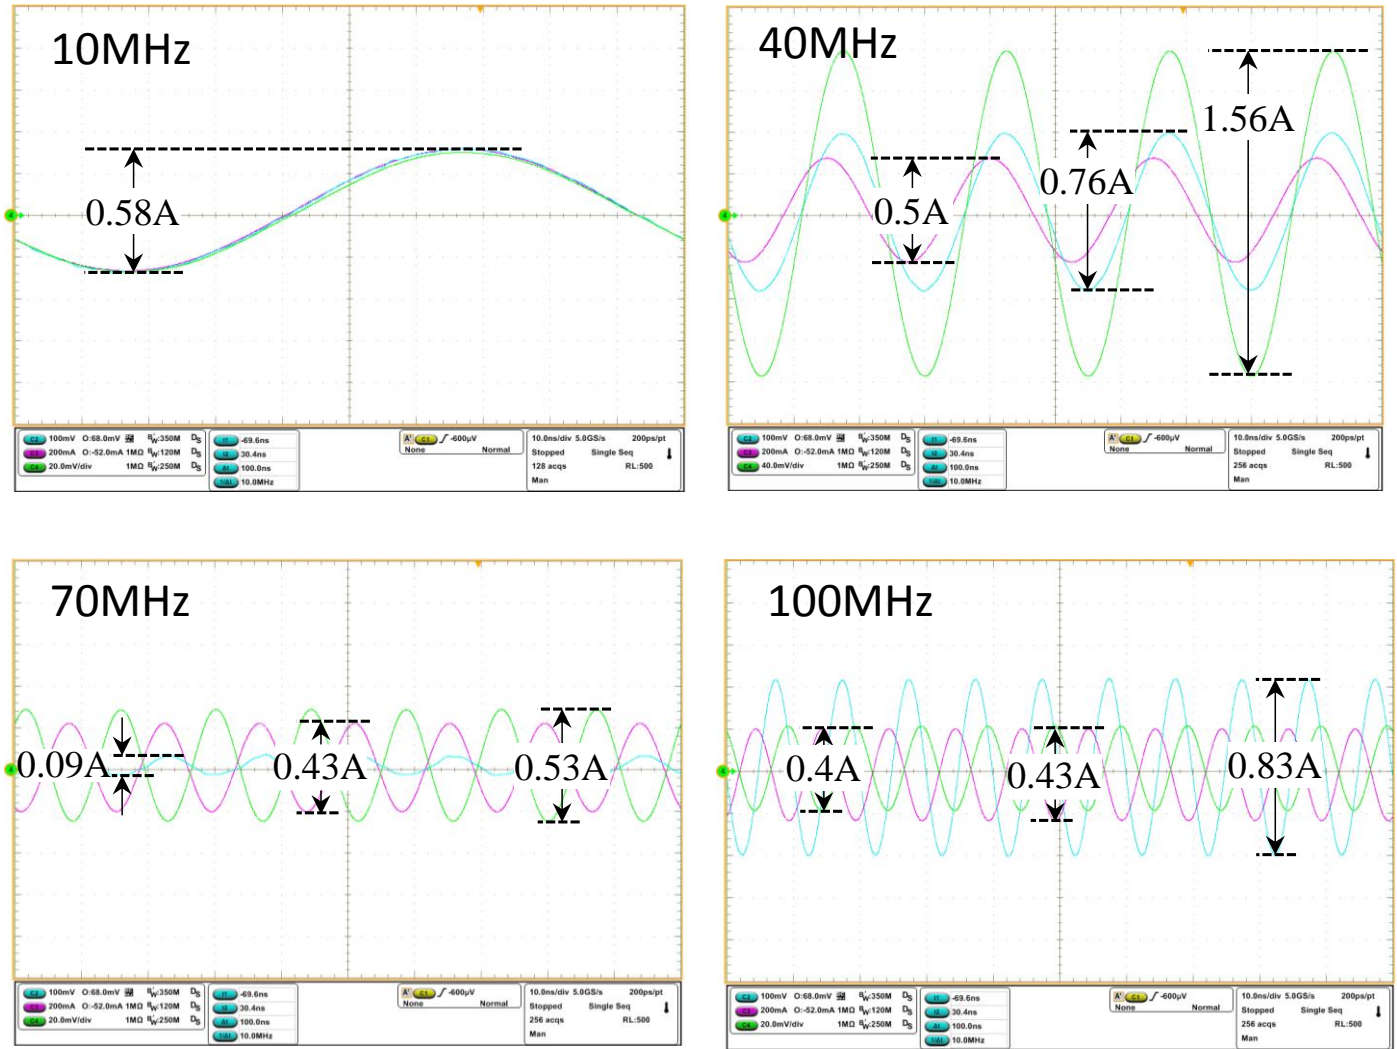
10MHz

0.58A

C2 100mV O:68.0mV $B_W$:350M $D_S$
C3 200mA O:-52.0mA 1MΩ $B_W$:120M $D_S$
C4 20.0mV/div 1MΩ $B_W$:250M $D_S$

t1 -69.6ns
t2 30.4ns
Δt 100.0ns
1/Δt 10.0MHz

A' C1 -600μV
None Normal

10.0ns/div 5.0GS/s 200ps/pt
Stopped Single Seq
128 acqs RL:500
Man

40MHz

0.5A

0.76A

1.56A

C2 100mV O:68.0mV $B_W$:350M $D_S$
C3 200mA O:-52.0mA 1MΩ $B_W$:120M $D_S$
C4 40.0mV/div 1MΩ $B_W$:250M $D_S$

t1 -69.6ns
t2 30.4ns
Δt 100.0ns
1/Δt 10.0MHz

A' C1 -600μV
None Normal

10.0ns/div 5.0GS/s 200ps/pt
Stopped Single Seq
256 acqs RL:500
Man

70MHz

0.09A

0.43A

0.53A

C2 100mV O:68.0mV $B_W$:350M $D_S$
C3 200mA O:-52.0mA 1MΩ $B_W$:120M $D_S$
C4 20.0mV/div 1MΩ $B_W$:250M $D_S$

t1 -69.6ns
t2 30.4ns
Δt 100.0ns
1/Δt 10.0MHz

A' C1 -600μV
None Normal

10.0ns/div 5.0GS/s 200ps/pt
Stopped Single Seq
256 acqs RL:500
Man

100MHz

0.4A

0.43A

0.83A

C2 100mV O:68.0mV $B_W$:350M $D_S$
C3 200mA O:-52.0mA 1MΩ $B_W$:120M $D_S$
C4 20.0mV/div 1MΩ $B_W$:250M $D_S$

t1 -69.6ns
t2 30.4ns
Δt 100.0ns
1/Δt 10.0MHz

A' C1 -600μV
None Normal

10.0ns/div 5.0GS/s 200ps/pt
Stopped Single Seq
256 acqs RL:500
Man